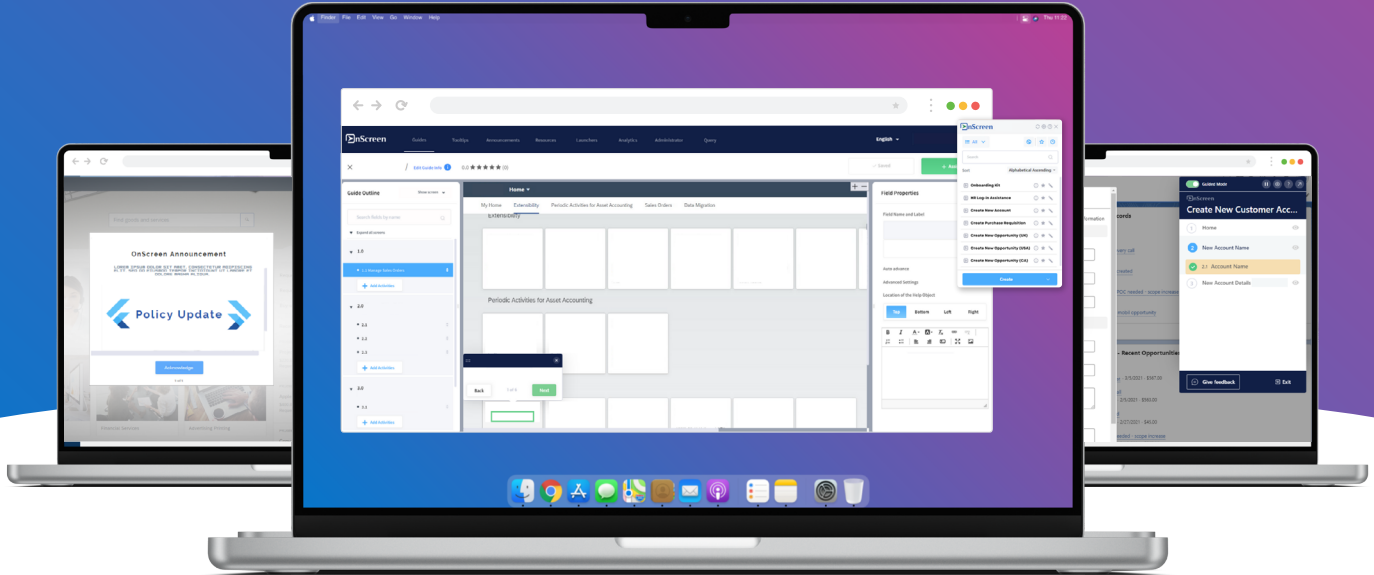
Finder File Edit View Go Window Help
Thu 11:22

OnScreen Announcement
LOREM IPSUM DOLOR SIT AMET, CONSECTETUR ADIPISCING ELIT, SED DO EIUSMOD TEMPOR INCIDIDUNT UT LABORE ET DOLORE MAGNA ALIQUA.
Policy Update
Acknowledge

OnScreen
Guides TooltTips Announcements Resources Launchers Analytics Administrator Query
English
Edit Guide Info
0.0
Guide Outline
Search field by name
Expand all screens
1.0
1.1 Manage Sales Orders
Add Activities
2.0
2.1
2.2
2.3
Add Activities
3.0
3.1
Add Activities
Home
My Home Extensibility Periodic Activities for Asset Accounting Sales Orders Data Migration
Extensibility
Periodic Activities for Asset Accounting
Back Next
Field Properties
Field Name and Label
Auto advance
Advanced Settings
Location of the Help Object
Top Bottom Left Right

OnScreen
All
Search
Sort Alphabetical Ascending
Onboarding Kit
MII Log-In Assistance
Create New Account
Create Purchase Requisition
Create New Opportunity (UK)
Create New Opportunity (USA)
Create New Opportunity (CA)
Create

Guided Mode
OnScreen
Create New Customer Acc...
1 Home
2 New Account Name
2.1 Account Name
3 New Account Details
Give feedback
Exit

- Recent Opportunities